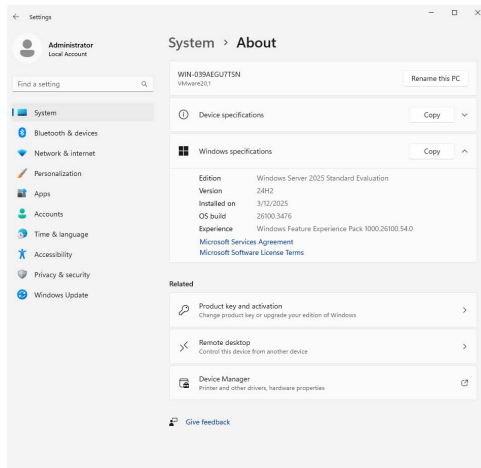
Settings

Administrator
Local Account

Find a setting

System
Bluetooth & devices
Network & internet
Personalization
Apps
Accounts
Time & language
Accessibility
Privacy & security
Windows Update

System > About

WIN-039AEGU7TSN
VMware20,1

Rename this PC

Device specifications

Copy

Windows specifications

Copy

| | |
|---|---|
| Edition | Windows Server 2025 Standard Evaluation |
| Version | 24H2 |
| Installed on | 3/12/2025 |
| OS build | 26100.3476 |
| Experience | Windows Feature Experience Pack 1000.26100.54.0 |

Microsoft Services Agreement
Microsoft Software License Terms

Related

Product key and activation
Change product key or upgrade your edition of Windows

Remote desktop
Control this device from another device

Device Manager
Printer and other drivers, hardware properties

Give feedback